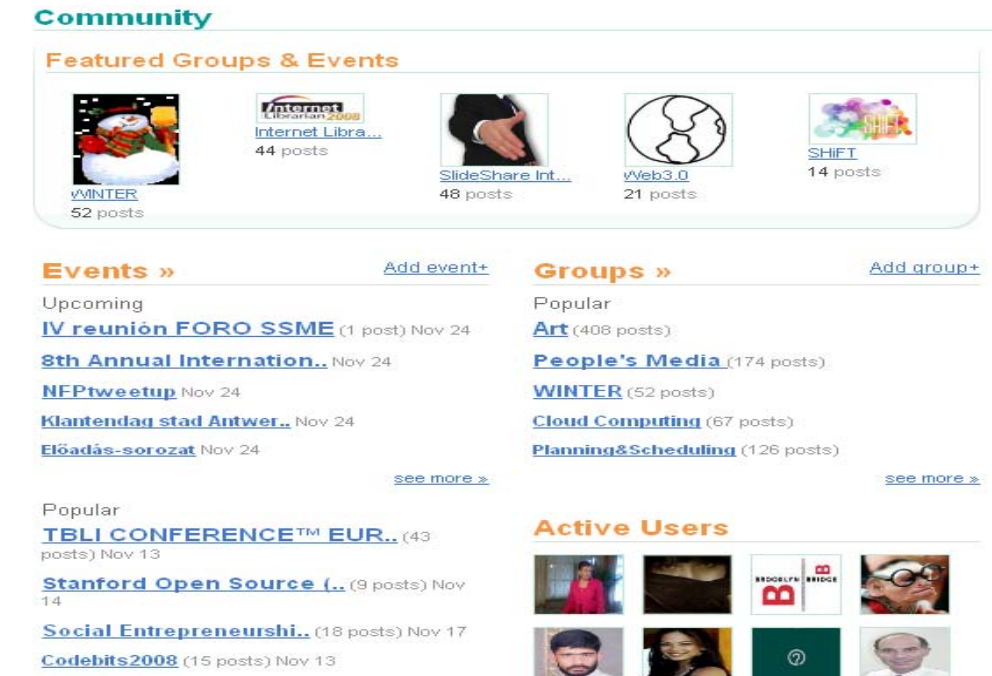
Community

Featured Groups & Events

Internet Librarian 2008

WINTER
52 posts

Internet Libra...
44 posts

SlideShare Int...
48 posts

Web3.0
21 posts

SHiFT
14 posts

Events »
Add event+

Upcoming

IV reunión FORO SSME (1 post) Nov 24

8th Annual Internation.. Nov 24

NFPtweetup Nov 24

Klantendag stad Antwer.. Nov 24

Előadás-sorozat Nov 24

see more »

Popular

TBLI CONFERENCE™ EUR.. (43 posts) Nov 13

Stanford Open Source (.. (9 posts) Nov 14

Social Entrepreneurshi.. (18 posts) Nov 17

Codebits2008 (15 posts) Nov 13

Groups »
Add group+

Popular

Art (408 posts)

People's Media (174 posts)

WINTER (52 posts)

Cloud Computing (67 posts)

Planning&Scheduling (126 posts)

see more »

Active Users

BROOKLYN BRIDGE